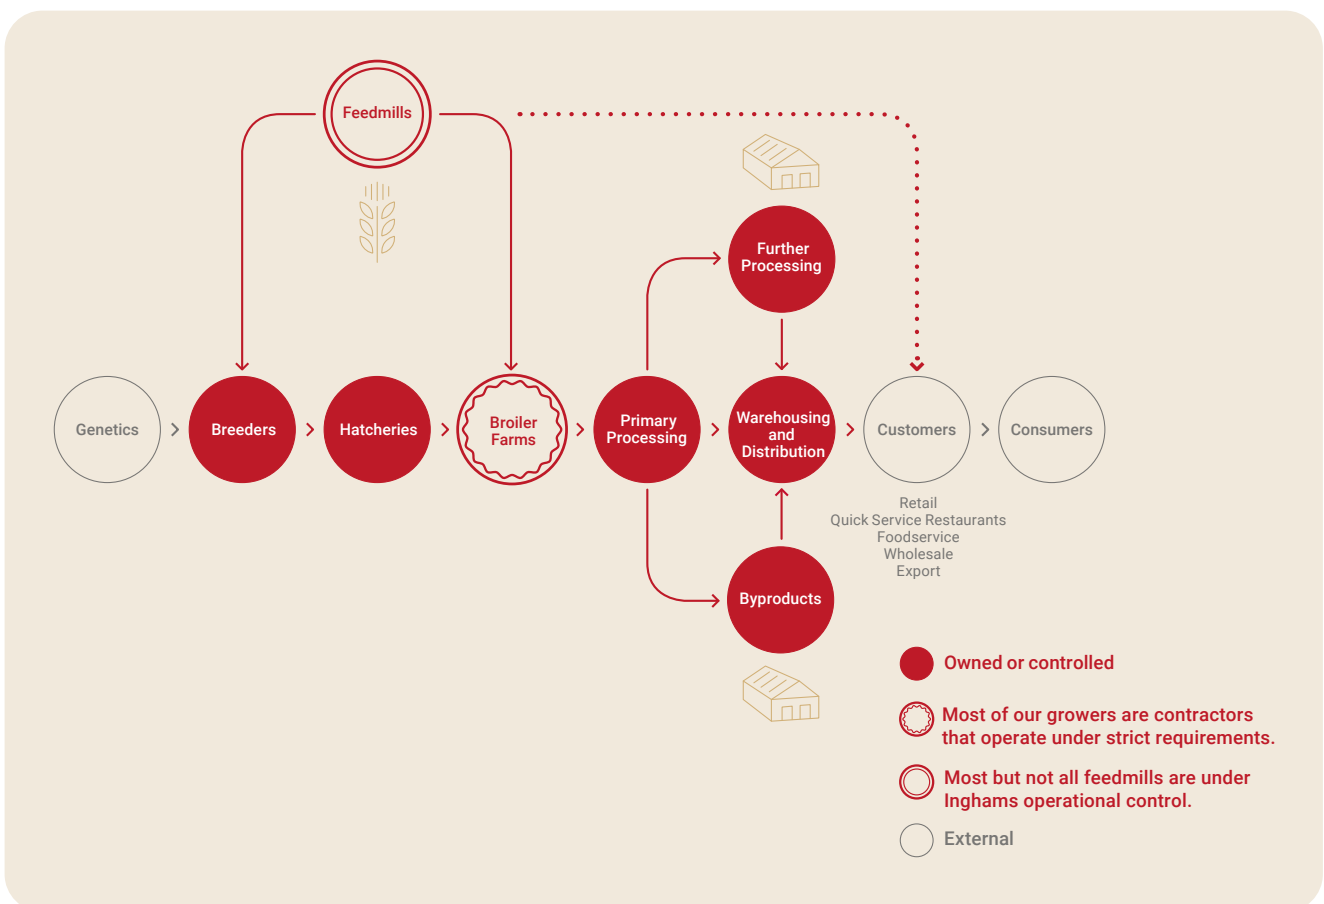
Feedmills

Further Processing

Genetics

Breeders

Hatcheries

Broiler Farms

Primary Processing

Warehousing and Distribution

Customers

Consumers

Retail
Quick Service Restaurants
Foodservice
Wholesale
Export

Byproducts

Owned or controlled

Most of our growers are contractors that operate under strict requirements.

Most but not all feedmills are under Inghams operational control.

External